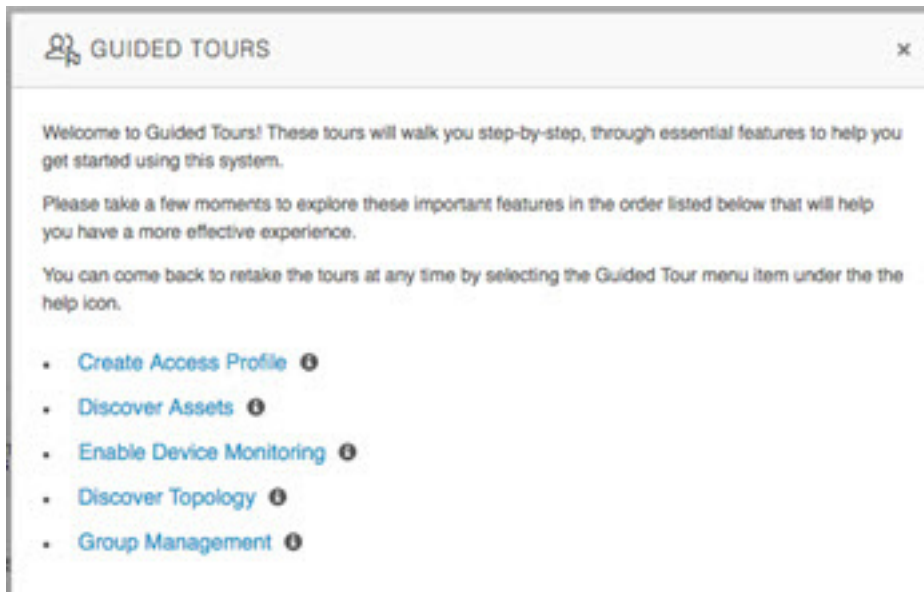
GUIDED TOURS ×

Welcome to Guided Tours! These tours will walk you step-by-step, through essential features to help you get started using this system.

Please take a few moments to explore these important features in the order listed below that will help you have a more effective experience.

You can come back to retake the tours at any time by selecting the Guided Tour menu item under the the help icon.

- Create Access Profile
- Discover Assets
- Enable Device Monitoring
- Discover Topology
- Group Management